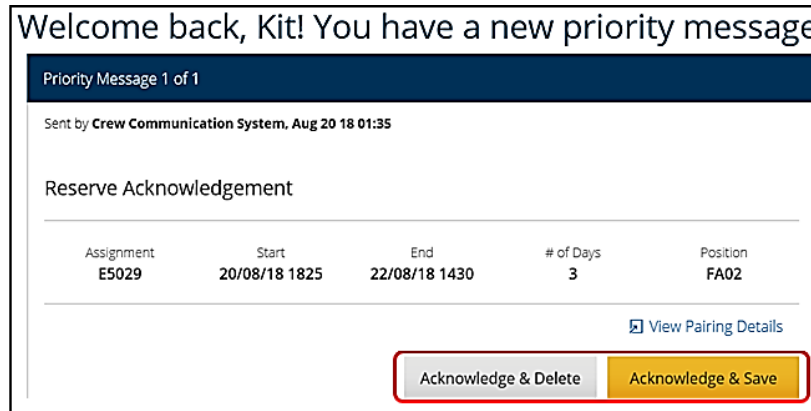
Welcome back, Kit! You have a new priority message

Priority Message 1 of 1

Sent by **Crew Communication System, Aug 20 18 01:35**

Reserve Acknowledgement

| Assignment | Start | End | # of Days | Position |
|---|---|---|---|---|
| E5029 | 20/08/18 1825 | 22/08/18 1430 | 3 | FA02 |

View Pairing Details

Acknowledge & Delete

Acknowledge & Save